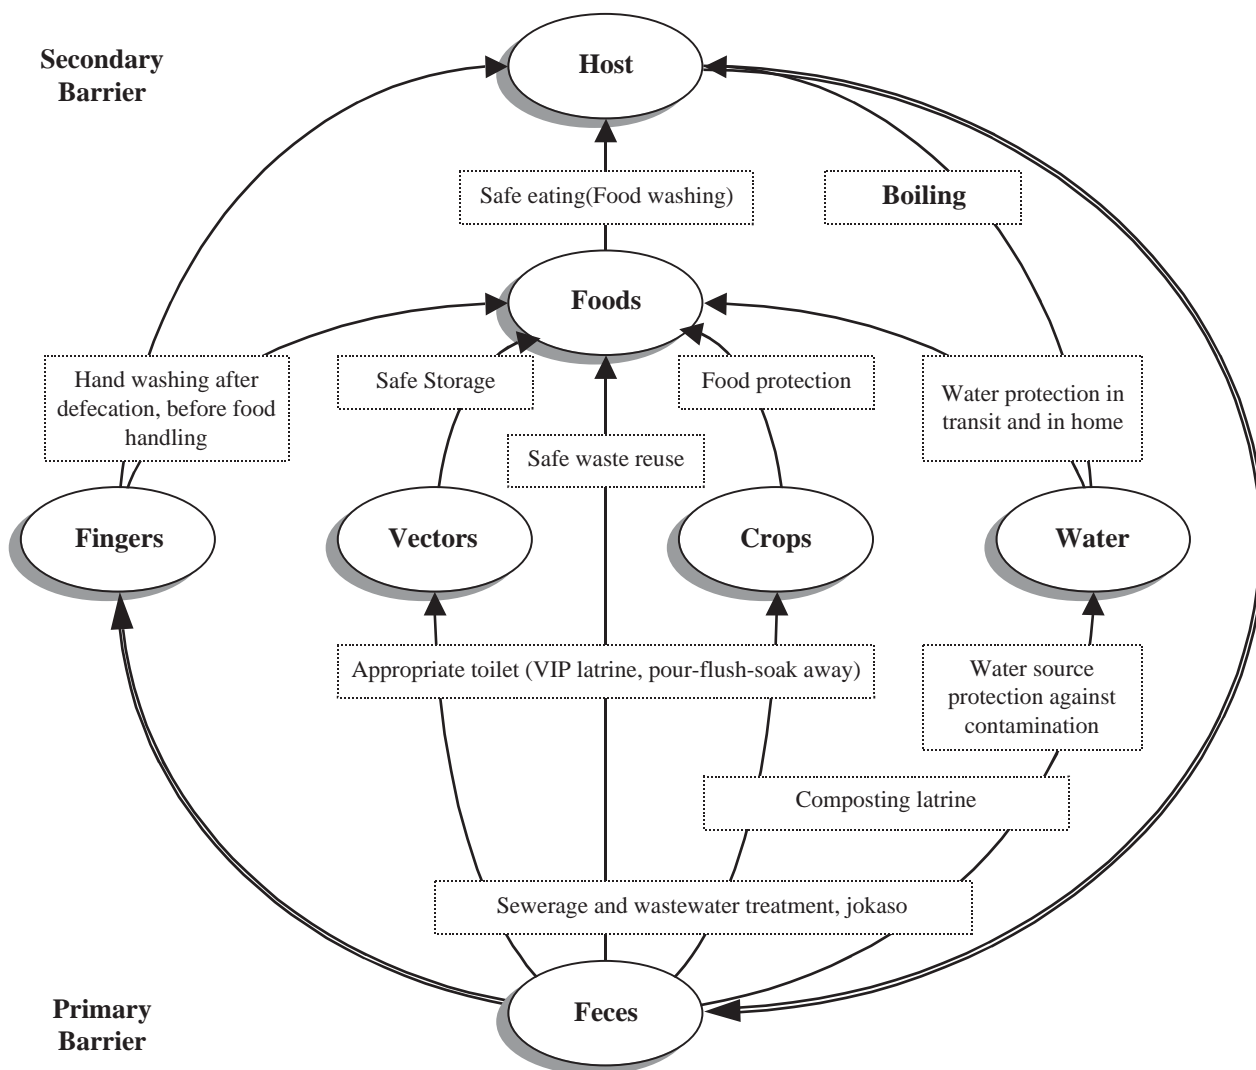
Secondary Barrier

Host

Safe eating(Food washing)

Boiling

Foods

Hand washing after defecation, before food handling

Safe Storage

Food protection

Water protection in transit and in home

Safe waste reuse

Fingers

Vectors

Crops

Water

Appropriate toilet (VIP latrine, pour-flush-soak away)

Water source protection against contamination

Composting latrine

Sewerage and wastewater treatment, jokaso

Primary Barrier

Feces